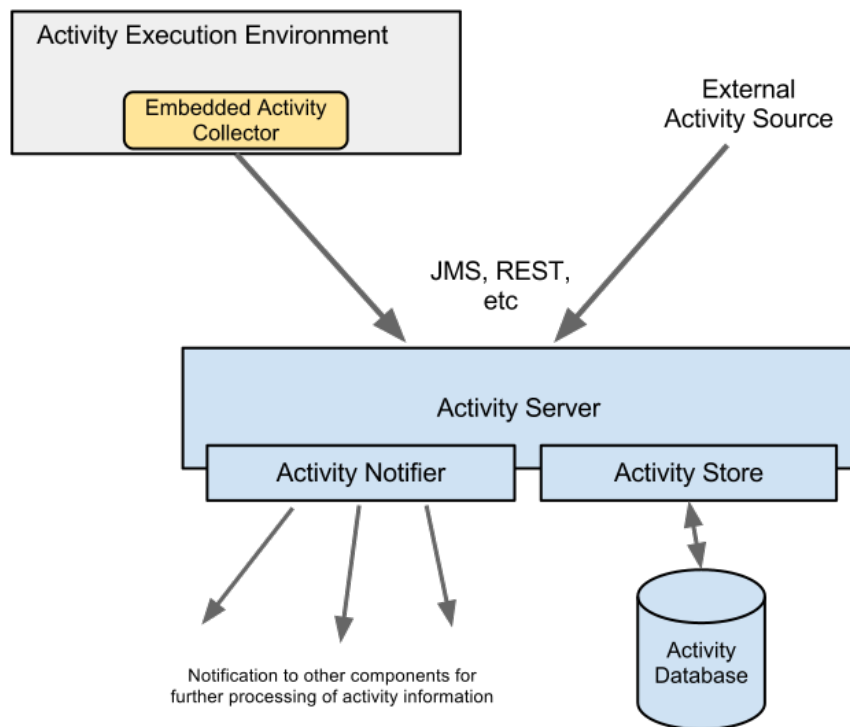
Activity Execution Environment

Embedded Activity Collector

External Activity Source

JMS, REST, etc

Activity Server

Activity Notifier

Activity Store

Activity Database

Notification to other components for further processing of activity information